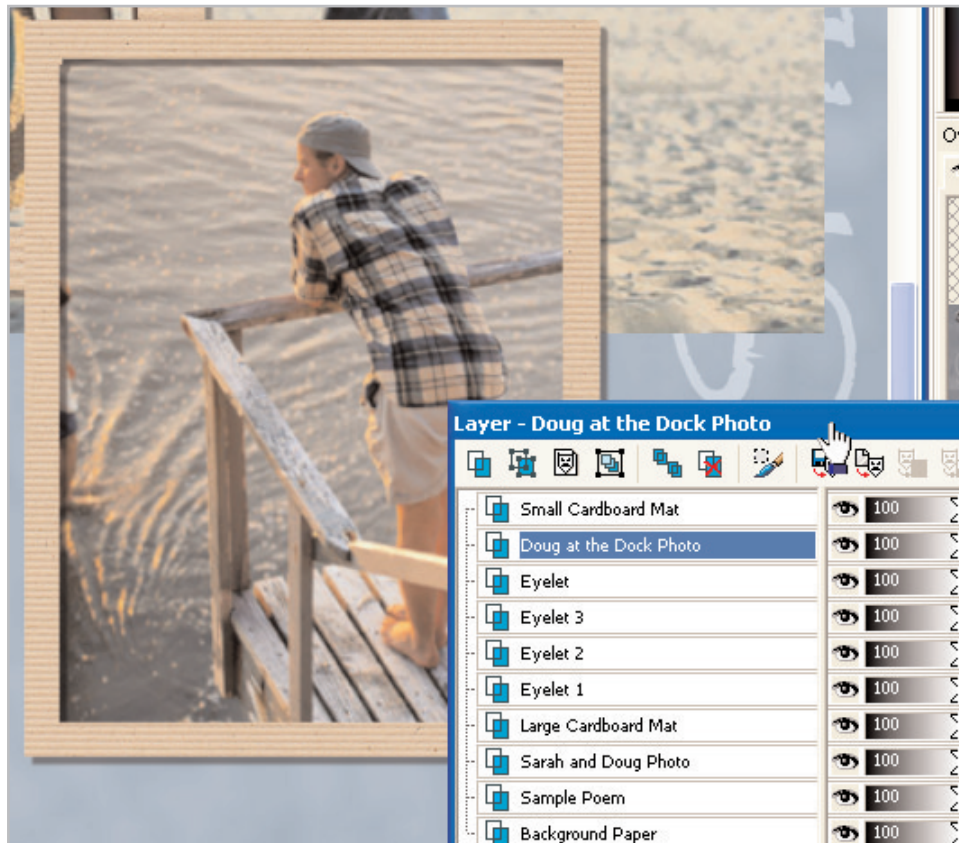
Layer - Doug at the Dock Photo

Small Cardboard Mat 100
Doug at the Dock Photo 100
Eyelet 100
Eyelet 3 100
Eyelet 2 100
Eyelet 1 100
Large Cardboard Mat 100
Sarah and Doug Photo 100
Sample Poem 100
Background Paper 100